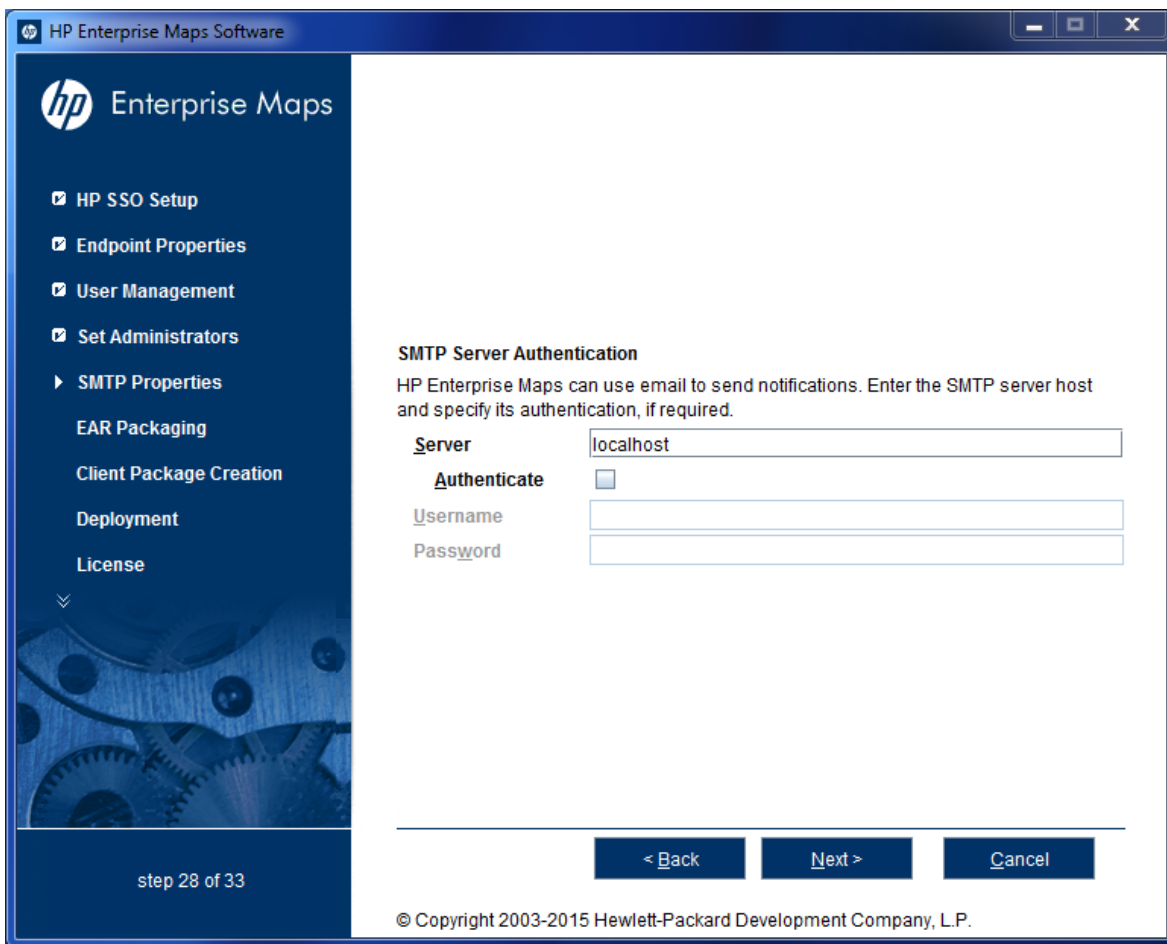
HP Enterprise Maps Software

hp Enterprise Maps

HP SSO Setup
Endpoint Properties
User Management
Set Administrators
SMTP Properties
EAR Packaging
Client Package Creation
Deployment
License

step 28 of 33

SMTP Server Authentication

HP Enterprise Maps can use email to send notifications. Enter the SMTP server host and specify its authentication, if required.

Server localhost
Authenticate
Username
Password

< Back
Next >
Cancel

© Copyright 2003-2015 Hewlett-Packard Development Company, L.P.